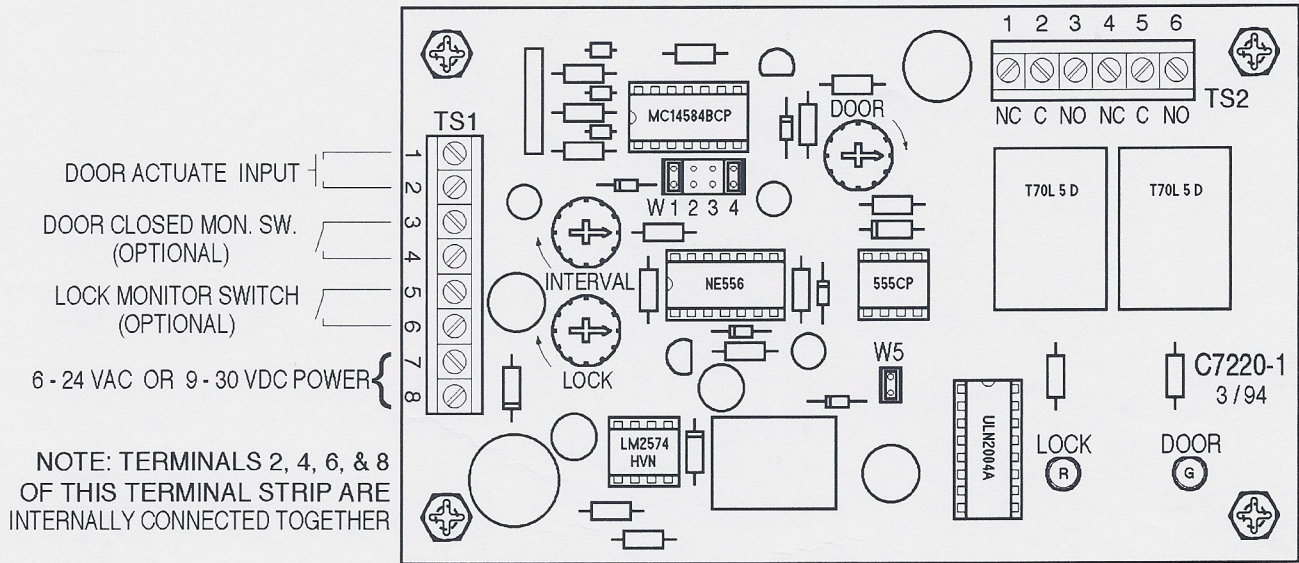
DOOR ACTUATE INPUT

DOOR CLOSED MON. SW.
(OPTIONAL)

LOCK MONITOR SWITCH
(OPTIONAL)

6 - 24 VAC OR 9 - 30 VDC POWER

NOTE: TERMINALS 2, 4, 6, & 8 OF THIS TERMINAL STRIP ARE INTERNALLY CONNECTED TOGETHER

TS1
1
2
3
4
5
6
7
8

MC14584BCP

W 1 2 3 4

INTERVAL

NE556

555CP

LOCK

LM2574
HVN

W5

DOOR

1 2 3 4 5 6
NC C NO NC C NO
TS2

T70L 5 D

T70L 5 D

ULN2004A

LOCK
R

DOOR
G

C7220-1
3 / 94